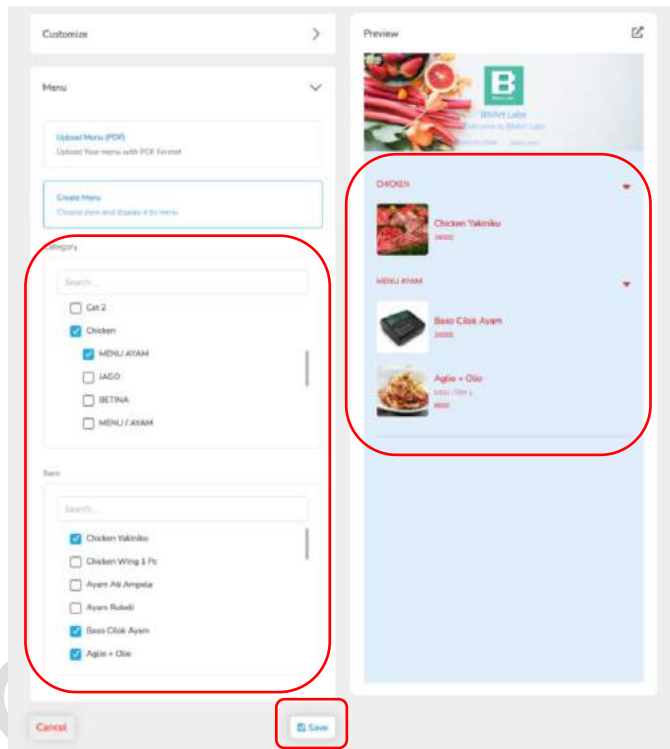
Customize

Menu

Upload Menu (PDF)
Upload Your menu with PDF Format

Create Menu
Choose item and display it to menu

Category

Search ...

Cat 2
Chicken
MENU AYAM
JAGO
BETINA
MENU / AYAM

Item

Search ...

Chicken Yakiniku
Chicken Wing 1 Pc
Ayam Ati Ampela
Ayam Rubadi
Baso Cilok Ayam
Aglio + Olio

Cancel

Save

Preview

BitArt Labs
Welcome to BitArt Labs

CHICKEN

Chicken Yakiniku
28000

MENU AYAM

Baso Cilok Ayam
26000

Aglio + Olio
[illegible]
8000